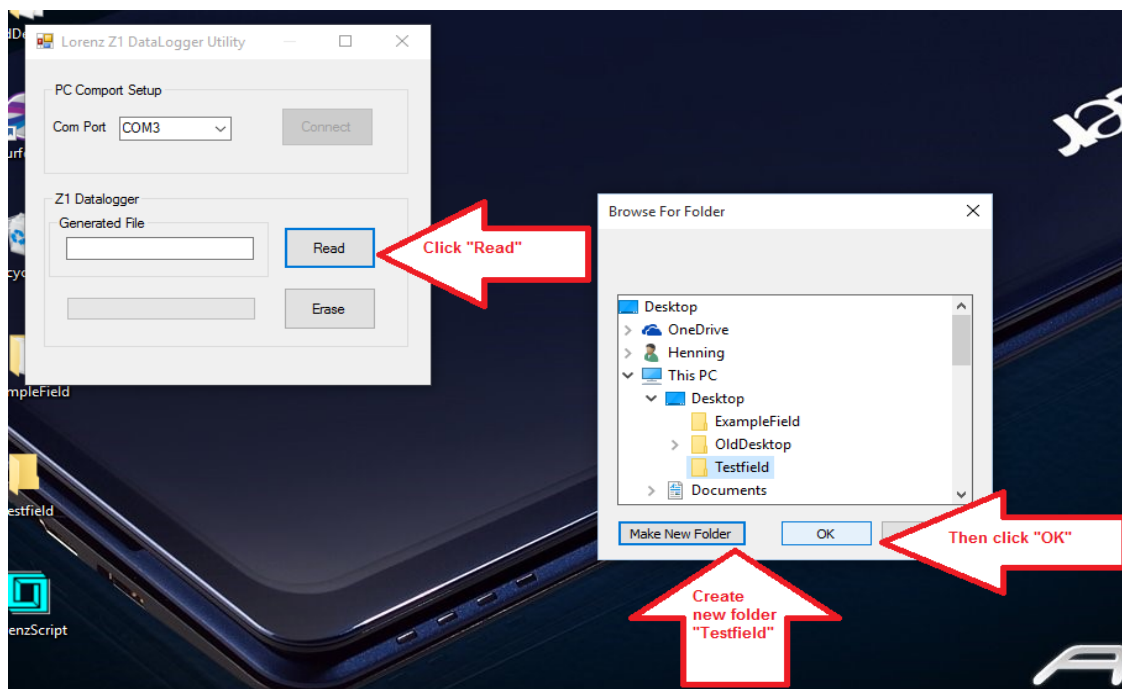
dDe

urf

cyc

mpleField

estfield

enzScript

Lorenz Z1 DataLogger Utility

PC Comport Setup

Com Port COM3

Connect

Z1 Datalogger

Generated File

Read

Erase

Click "Read"

Browse For Folder

Desktop
OneDrive
Henning
This PC
Desktop
ExampleField
OldDesktop
Testfield
Documents

Make New Folder

OK

Then click "OK"

Create new folder "Testfield"